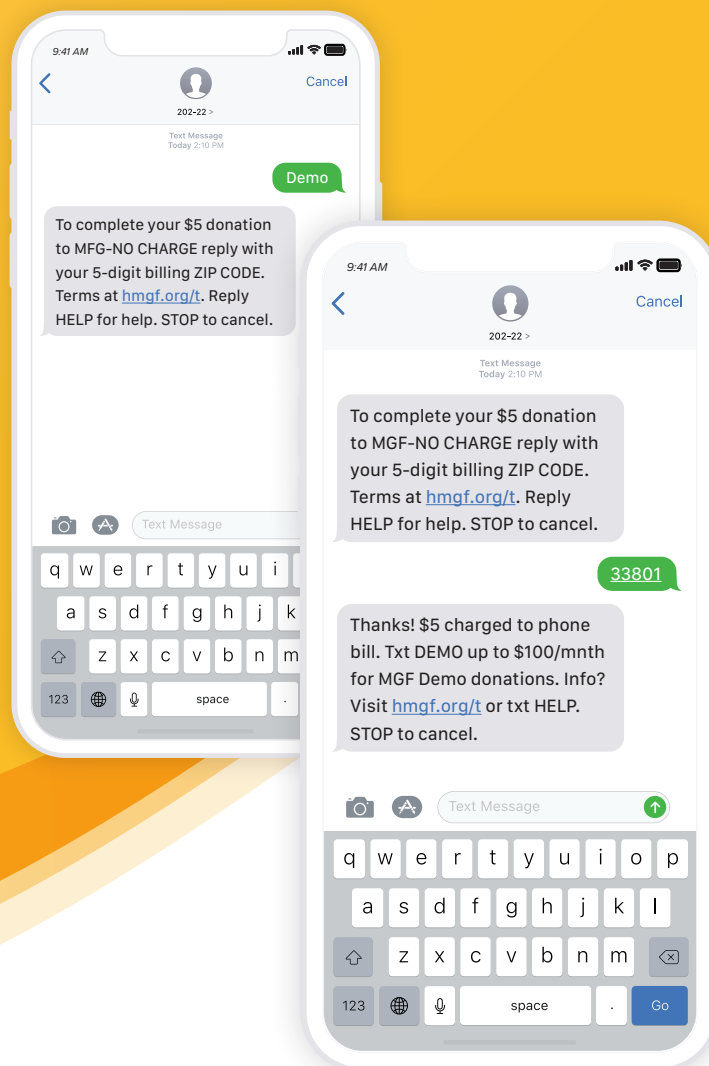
9:41 AM

Cancel

202-22 >

Text Message
Today 2:10 PM

Demo

To complete your $5 donation to MFG-NO CHARGE reply with your 5-digit billing ZIP CODE. Terms at hmgf.org/t. Reply HELP for help. STOP to cancel.

Text Message

q w e r t y u i
a s d f g h j k
z x c v b n m
123 space .

9:41 AM

Cancel

202-22 >

Text Message
Today 2:10 PM

To complete your $5 donation to MGF-NO CHARGE reply with your 5-digit billing ZIP CODE. Terms at hmgf.org/t. Reply HELP for help. STOP to cancel.

33801

Thanks! $5 charged to phone bill. Txt DEMO up to $100/mnth for MGF Demo donations. Info? Visit hmgf.org/t or txt HELP. STOP to cancel.

Text Message

q w e r t y u i o p
a s d f g h j k l
z x c v b n m
123 space . Go